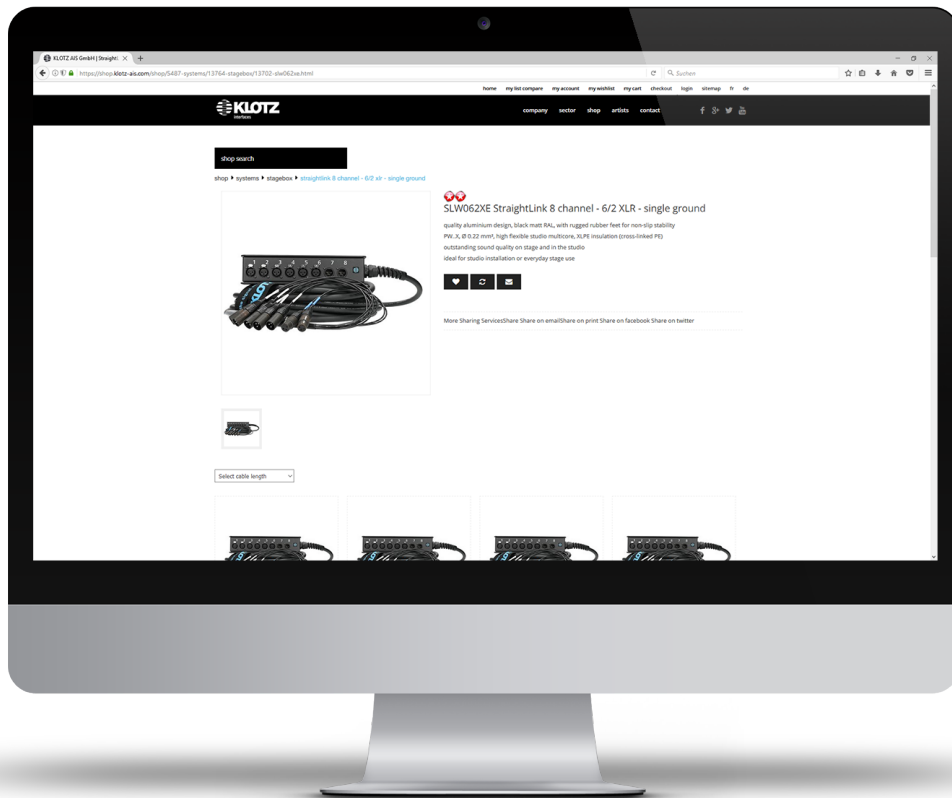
KLOTZ AIS GmbH | Straight

https://shop.klotz-ais.com/shop/5487-systems/13764-stagebox/13702-slw062xe.html

Suchen

home my list compare my account my wishlist my cart checkout login sitemap fr de

KLOTZ
interfaces

company sector shop artists contact

shop search

shop ▸ systems ▸ stagebox ▸ straightlink 8 channel - 6/2 xlr - single ground

SLW062XE StraightLink 8 channel - 6/2 XLR - single ground

quality aluminium design, black matt RAL, with rugged rubber feet for non-slip stability
PW..X, Ø 0.22 mm², high flexible studio multicore, XLPE insulation (cross-linked PE)
outstanding sound quality on stage and in the studio
ideal for studio installation or everyday stage use

More Sharing ServicesShare Share on emailShare on print Share on facebook Share on twitter

1 2 3 4 5 6 7 8

Select cable length